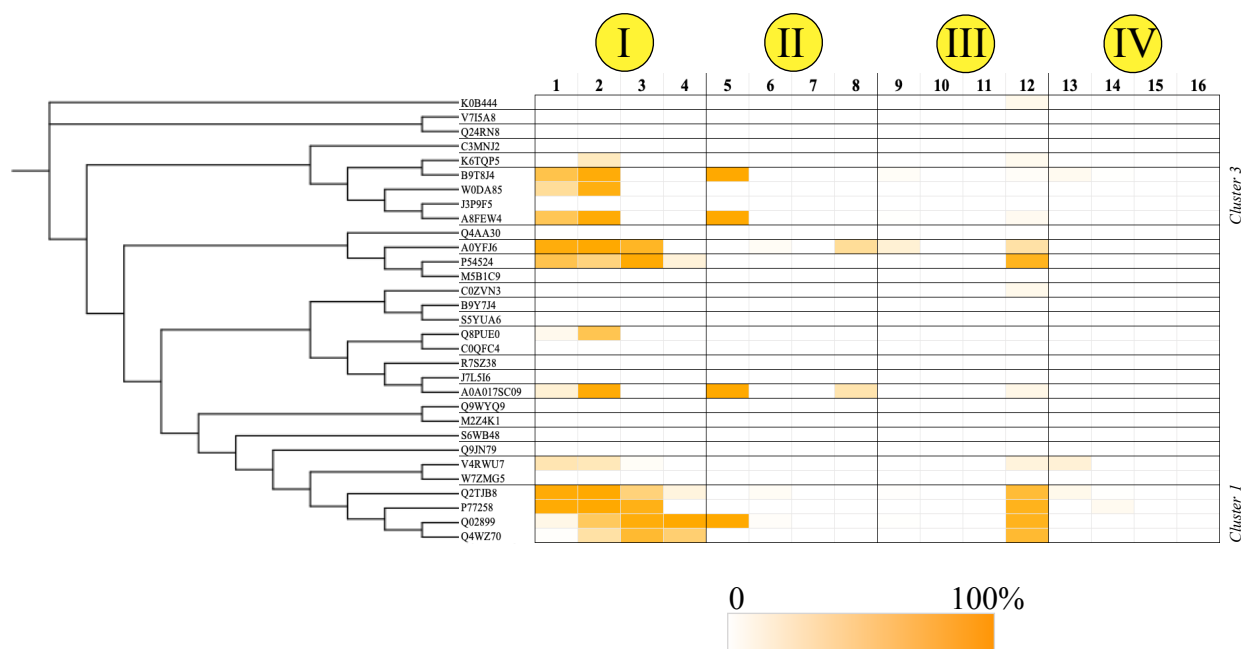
I II III IV

1 2 3 4 5 6 7 8 9 10 11 12 13 14 15 16

K0B444
V7I5A8
Q24RN8
C3MNJ2
K6TQP5
B9T8J4
W0DA85
J3P9F5
A8FEW4
Q4AA30
A0YFJ6
P54524
M5B1C9
C0ZVN3
B9Y7J4
S5YUA6
Q8PUE0
C0QFC4
R7SZ38
J7L5I6
A0A017SC09
Q9WYQ9
M2Z4K1
S6WB48
Q9JN79
V4RWU7
W7ZMG5
Q2TJB8
P77258
Q02899
Q4WZ70

Cluster 3

Cluster 1

0 100%